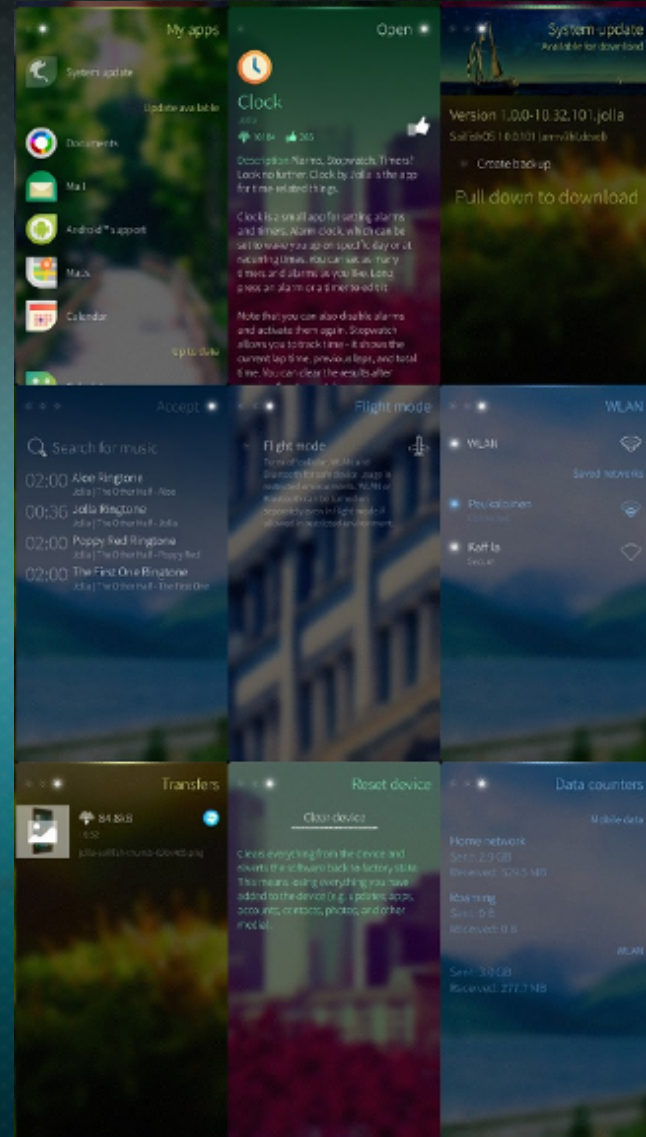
My apps

System update

Update available

Documents

Mail

Android™ support

Maps

Calendar

Up to date

Open

Clock

Jolla

10184 265

Description Alarms, Stopwatch, Timers! Look no further. Clock by Jolla is the app for time related things.

Clock is a small app for setting alarms and timers. Alarm clock, which can be set to wake you up on specific day or at recurring times. You can set as many timers and alarms as you like. Long press an alarm or a timer to edit it.

Note that you can also disable alarms and activate them again. Stopwatch allows you to track time - it shows the current lap time, previous laps, and total time. You can clear the results after

System update

Available for download

Version 1.0.0-10.32.101.jolla

SailfishOS 1.0.0.101 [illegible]

Create backup

Pull down to download

Accept

Search for music

02:00 Aloe Ringtone
Jolla | The Other Half - Aloe

00:36 Jolla Ringtone
Jolla | The Other Half - Jolla

02:00 Poppy Red Ringtone
Jolla | The Other Half - Poppy Red

02:00 The First One Ringtone
Jolla | The Other Half - The First One

Flight mode

Flight mode

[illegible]

WLAN

WLAN

Saved networks

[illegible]

Kaffila

Secure

Transfers

84.8kB

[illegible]

Reset device

Clear device

Clears everything from the device and reverts the software back to factory state. This means losing everything you have added to the device (e.g. updates, apps, accounts, contacts, photos and other media).

Data counters

Mobile data

Home network

Sent: 2.0 GB

Received: 529.5 MB

Roaming

Sent: 0 B

Received: 0 B

WLAN

Sent: 3.0 GB

Received: 277.7 MB